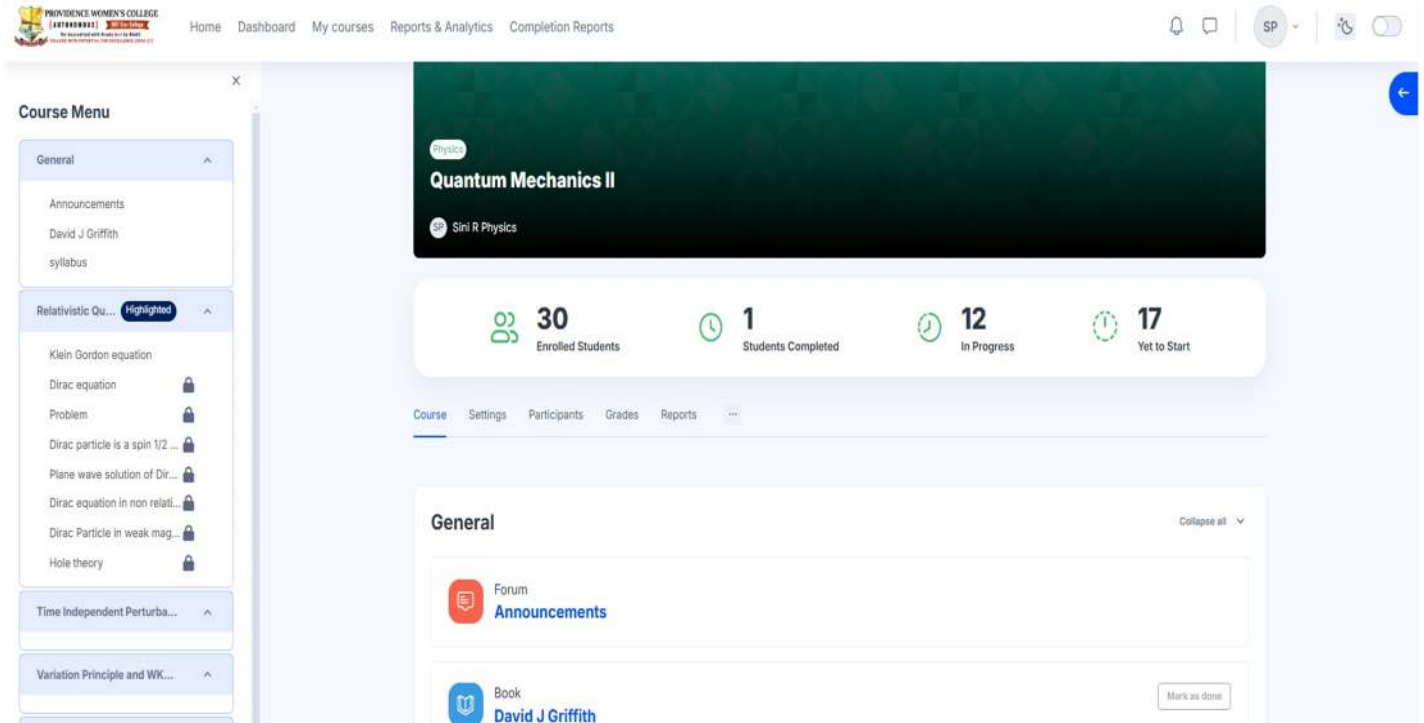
PROVIDENCE WOMEN'S COLLEGE (AUTONOMOUS) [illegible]

Home Dashboard My courses Reports & Analytics Completion Reports

SP

Course Menu

General

Announcements
David J Griffith
syllabus

Relativistic Qu... Highlighted

Klein Gordon equation
Dirac equation
Problem
Dirac particle is a spin 1/2 ...
Plane wave solution of Dir...
Dirac equation in non relati...
Dirac Particle in weak mag...
Hole theory

Time Independent Perturba...

Variation Principle and WK...

Physics

Quantum Mechanics II

SP Sini R Physics

30 Enrolled Students

1 Students Completed

12 In Progress

17 Yet to Start

Course Settings Participants Grades Reports ...

General

Collapse all

Forum
Announcements

Book
David J Griffith

Mark as done